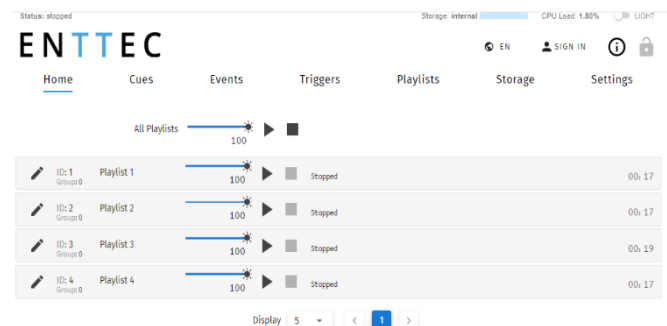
Status: stopped

Storage: internal

CPU Load: 1.80%

LIGHT

ENTTEC

EN

SIGN IN

Home

Cues

Events

Triggers

Playlists

Storage

Settings

All Playlists

100

ID: 1
Groups: 0

Playlist 1

100

Stopped

00: 17

ID: 2
Groups: 0

Playlist 2

100

Stopped

00: 17

ID: 3
Groups: 0

Playlist 3

100

Stopped

00: 19

ID: 4
Groups: 0

Playlist 4

100

Stopped

00: 17

Display 5

1